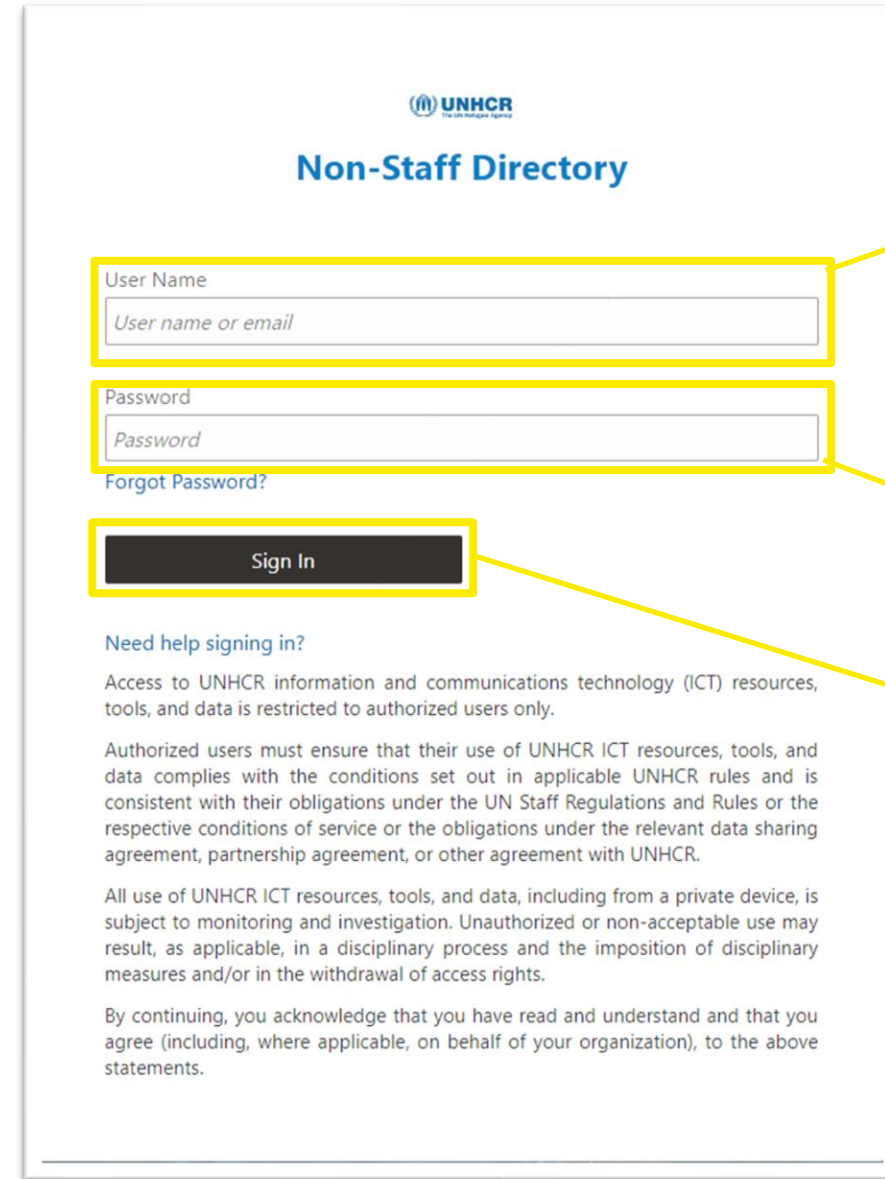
UNHCR
The UN Refugee Agency

Non-Staff Directory

User Name

User name or email

Password

Password

Forgot Password?

Sign In

Need help signing in?

Access to UNHCR information and communications technology (ICT) resources, tools, and data is restricted to authorized users only.

Authorized users must ensure that their use of UNHCR ICT resources, tools, and data complies with the conditions set out in applicable UNHCR rules and is consistent with their obligations under the UN Staff Regulations and Rules or the respective conditions of service or the obligations under the relevant data sharing agreement, partnership agreement, or other agreement with UNHCR.

All use of UNHCR ICT resources, tools, and data, including from a private device, is subject to monitoring and investigation. Unauthorized or non-acceptable use may result, as applicable, in a disciplinary process and the imposition of disciplinary measures and/or in the withdrawal of access rights.

By continuing, you acknowledge that you have read and understand and that you agree (including, where applicable, on behalf of your organization), to the above statements.